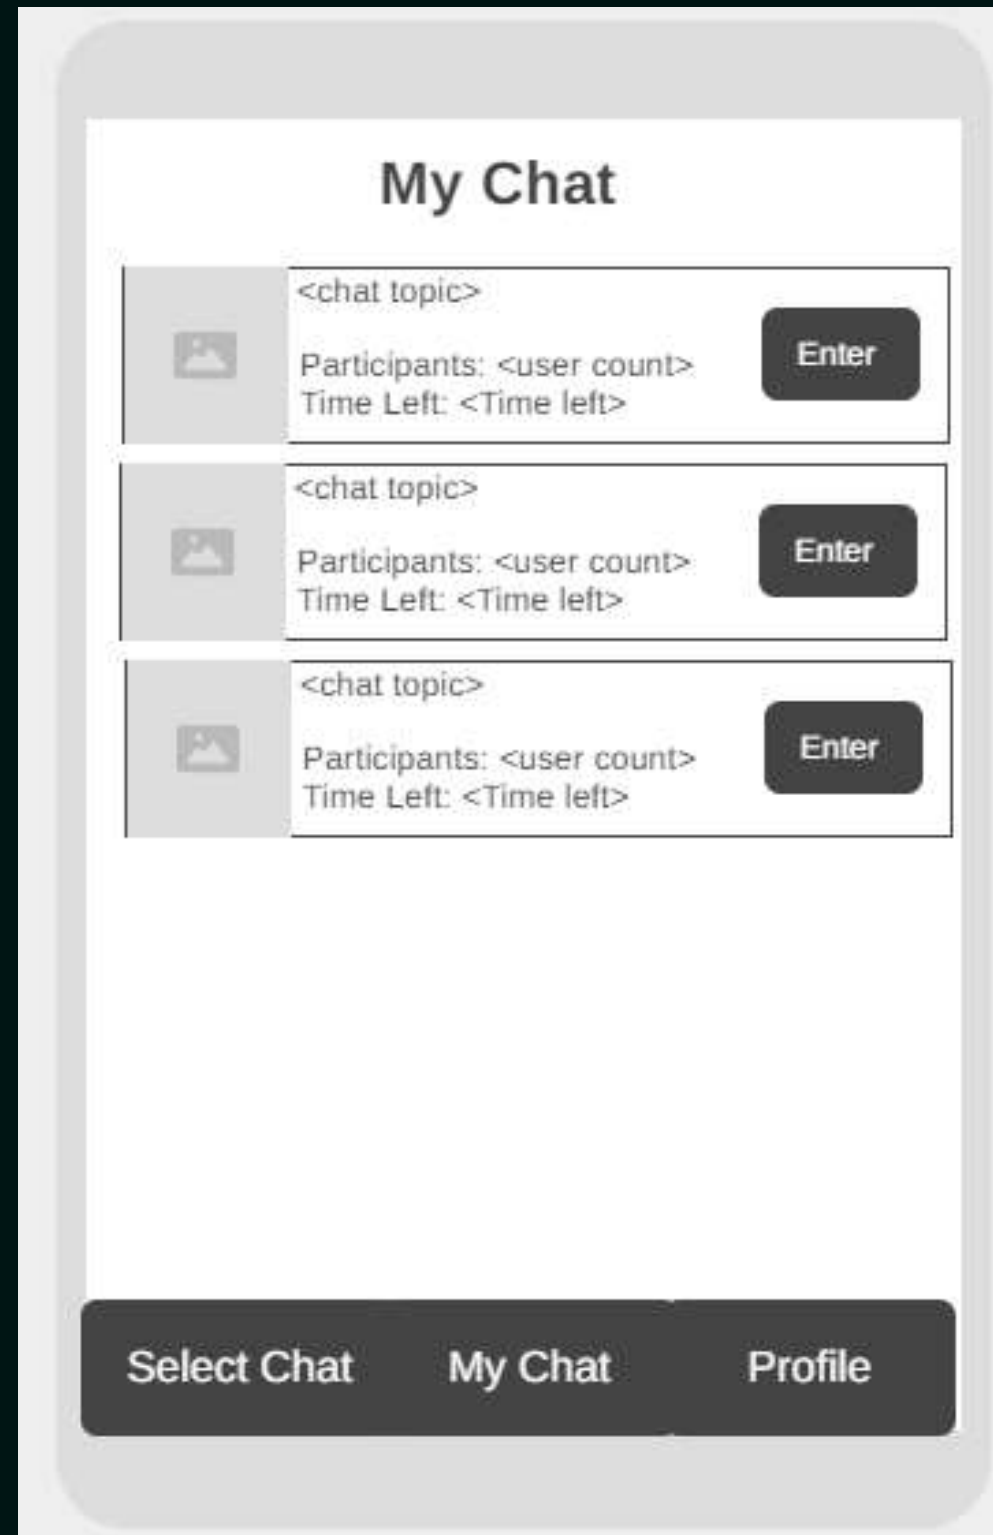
My Chat

<chat topic>

Participants: <user count>
Time Left: <Time left>

Enter

<chat topic>

Participants: <user count>
Time Left: <Time left>

Enter

<chat topic>

Participants: <user count>
Time Left: <Time left>

Enter

Select Chat My Chat Profile